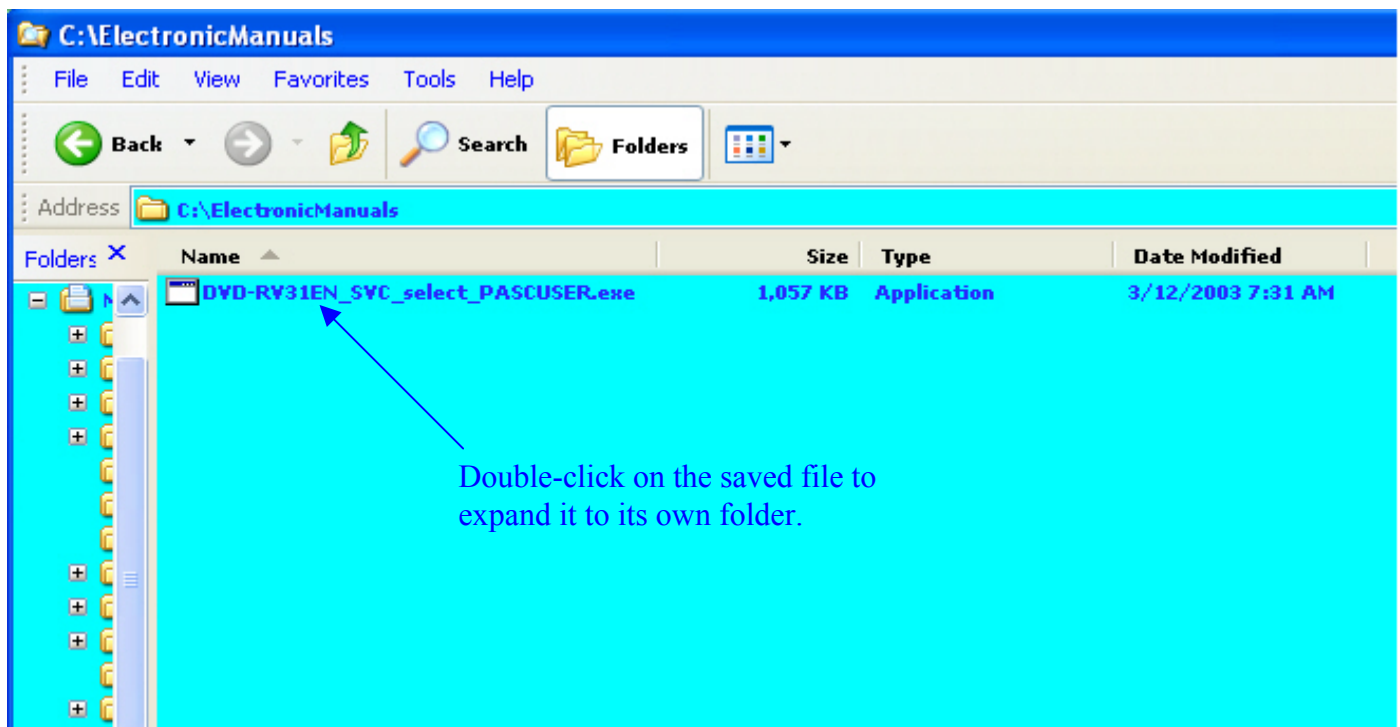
C:\ElectronicManuals

File Edit View Favorites Tools Help

Back Search Folders

Address C:\ElectronicManuals

Folders ×

| Name | Size | Type | Date Modified |
|---|---|---|---|
| DVD-RV31EN_SVC_select_PASCUSER.exe | 1,057 KB | Application | 3/12/2003 7:31 AM |

Double-click on the saved file to expand it to its own folder.